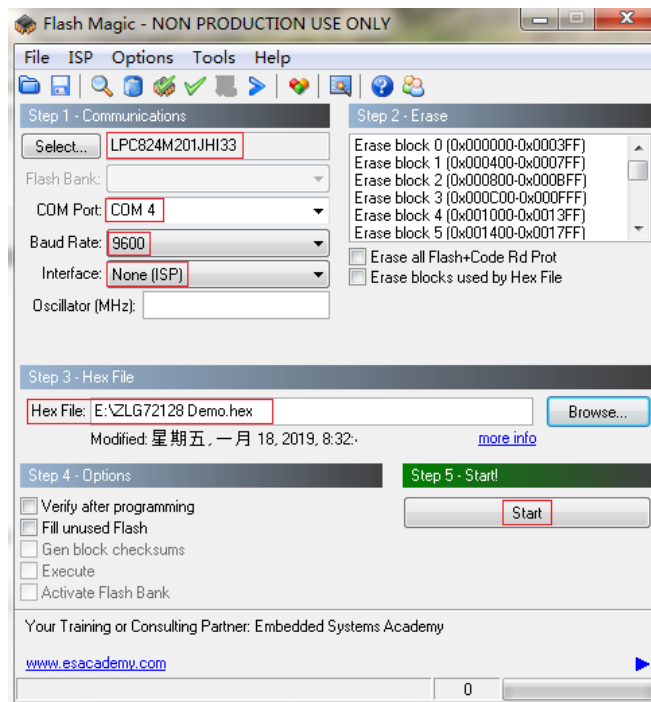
Flash Magic - NON PRODUCTION USE ONLY

File ISP Options Tools Help

Step 1 - Communications

Select... LPC824M201JHI33

Flash Bank:

COM Port: COM 4

Baud Rate: 9600

Interface: None (ISP)

Oscillator (MHz):

Step 2 - Erase

Erase block 0 (0x000000-0x0003FF)
Erase block 1 (0x000400-0x0007FF)
Erase block 2 (0x000800-0x000BFF)
Erase block 3 (0x000C00-0x000FFF)
Erase block 4 (0x001000-0x0013FF)
Erase block 5 (0x001400-0x0017FF)

Erase all Flash+Code Rd Prot
Erase blocks used by Hex File

Step 3 - Hex File

Hex File: E:\ZLG72128 Demo.hex

Browse...

Modified: 星期五, 一月 18, 2019, 8:32:·

more info

Step 4 - Options

Verify after programming
Fill unused Flash
Gen block checksums
Execute
Activate Flash Bank

Step 5 - Start!

Start

Your Training or Consulting Partner: Embedded Systems Academy

www.esacademy.com

0